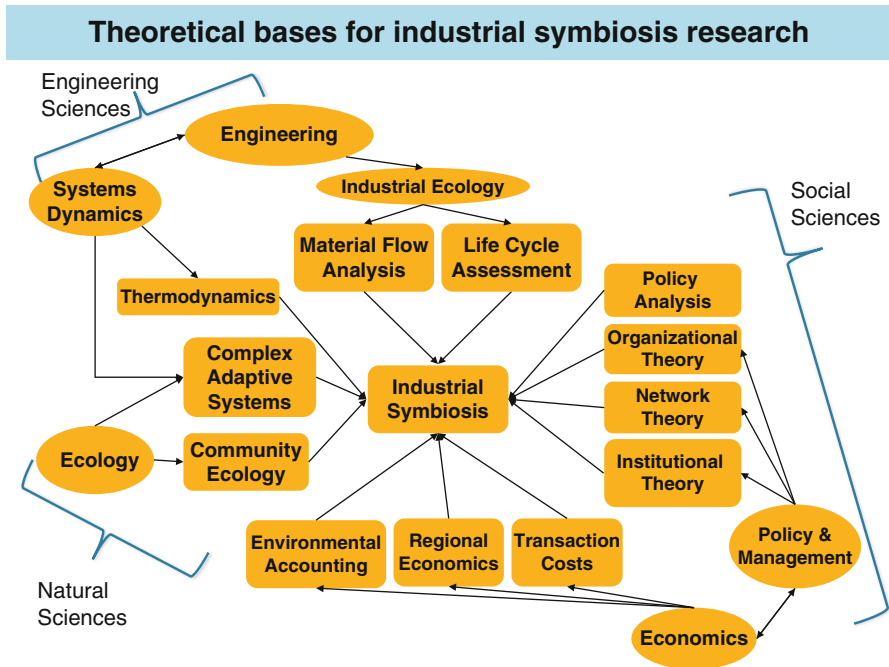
Theoretical bases for industrial symbiosis research

Engineering Sciences

Engineering

Systems Dynamics

Industrial Ecology

Social Sciences

Material Flow Analysis

Life Cycle Assessment

Thermodynamics

Policy Analysis

Organizational Theory

Complex Adaptive Systems

Industrial Symbiosis

Network Theory

Ecology

Community Ecology

Institutional Theory

Environmental Accounting

Regional Economics

Transaction Costs

Policy & Management

Natural Sciences

Economics